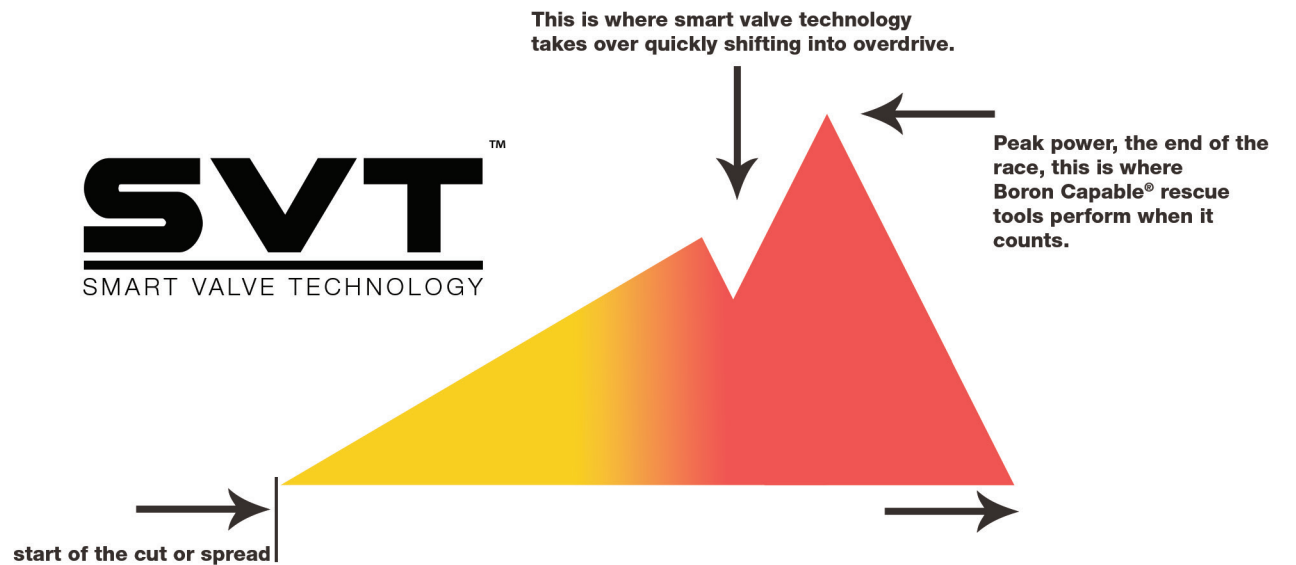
This is where smart valve technology takes over quickly shifting into overdrive.

SVT™
SMART VALVE TECHNOLOGY

Peak power, the end of the race, this is where Boron Capable® rescue tools perform when it counts.

start of the cut or spread